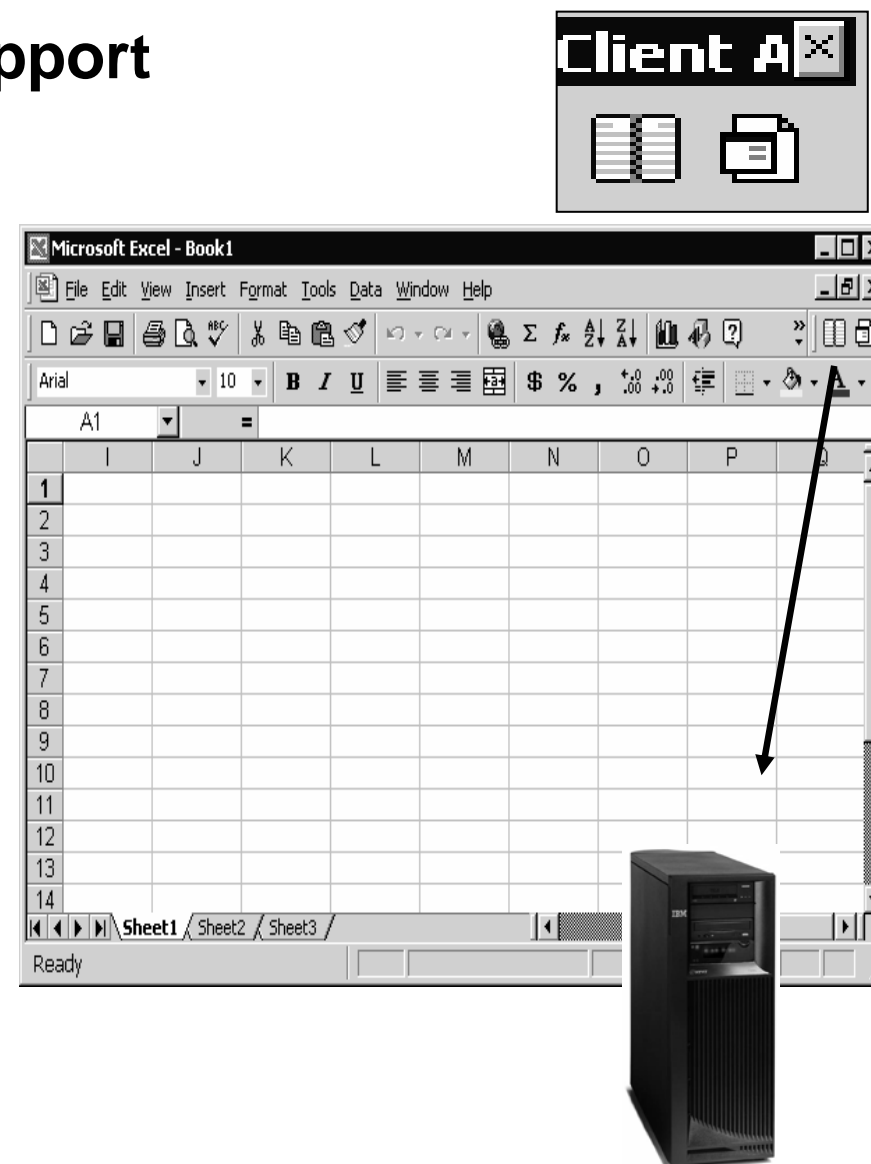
pport

Client A

Microsoft Excel - Book1

File Edit View Insert Format Tools Data Window Help

Arial 10 B I U $ % , $^{+.0}_{.00}$ $^{.00}_{+.0}$

A1 =

| | I | J | K | L | M | N | O | P | Q |
|---|---|---|---|---|---|---|---|---|---|
| 1 | | | | | | | | | |
| 2 | | | | | | | | | |
| 3 | | | | | | | | | |
| 4 | | | | | | | | | |
| 5 | | | | | | | | | |
| 6 | | | | | | | | | |
| 7 | | | | | | | | | |
| 8 | | | | | | | | | |
| 9 | | | | | | | | | |
| 10 | | | | | | | | | |
| 11 | | | | | | | | | |
| 12 | | | | | | | | | |
| 13 | | | | | | | | | |
| 14 | | | | | | | | | |

Sheet1 Sheet2 Sheet3

Ready

IBM